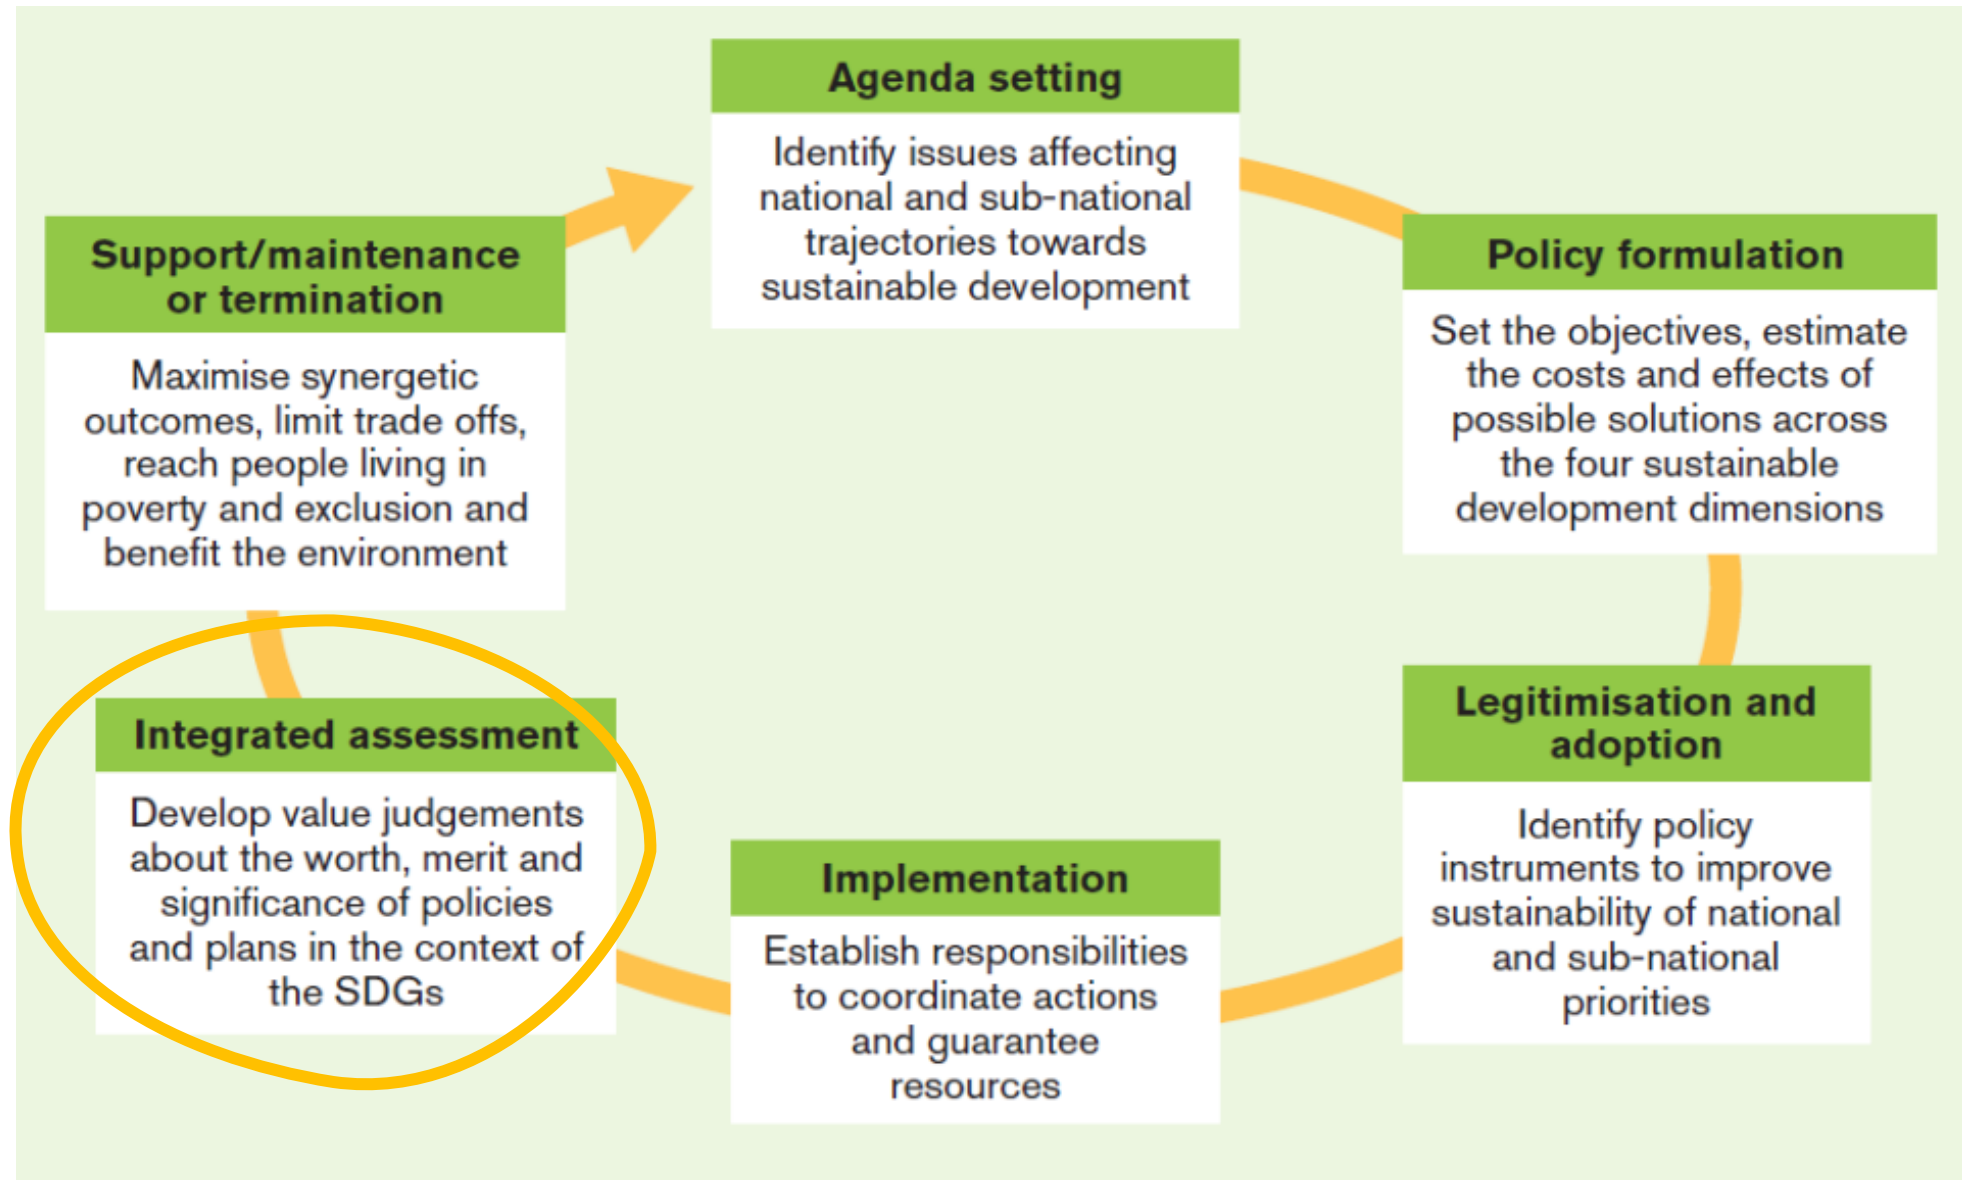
Agenda setting

Identify issues affecting national and sub-national trajectories towards sustainable development

Policy formulation

Set the objectives, estimate the costs and effects of possible solutions across the four sustainable development dimensions

Legitimisation and adoption

Identify policy instruments to improve sustainability of national and sub-national priorities

Implementation

Establish responsibilities to coordinate actions and guarantee resources

Integrated assessment

Develop value judgements about the worth, merit and significance of policies and plans in the context of the SDGs

Support/maintenance or termination

Maximise synergetic outcomes, limit trade offs, reach people living in poverty and exclusion and benefit the environment